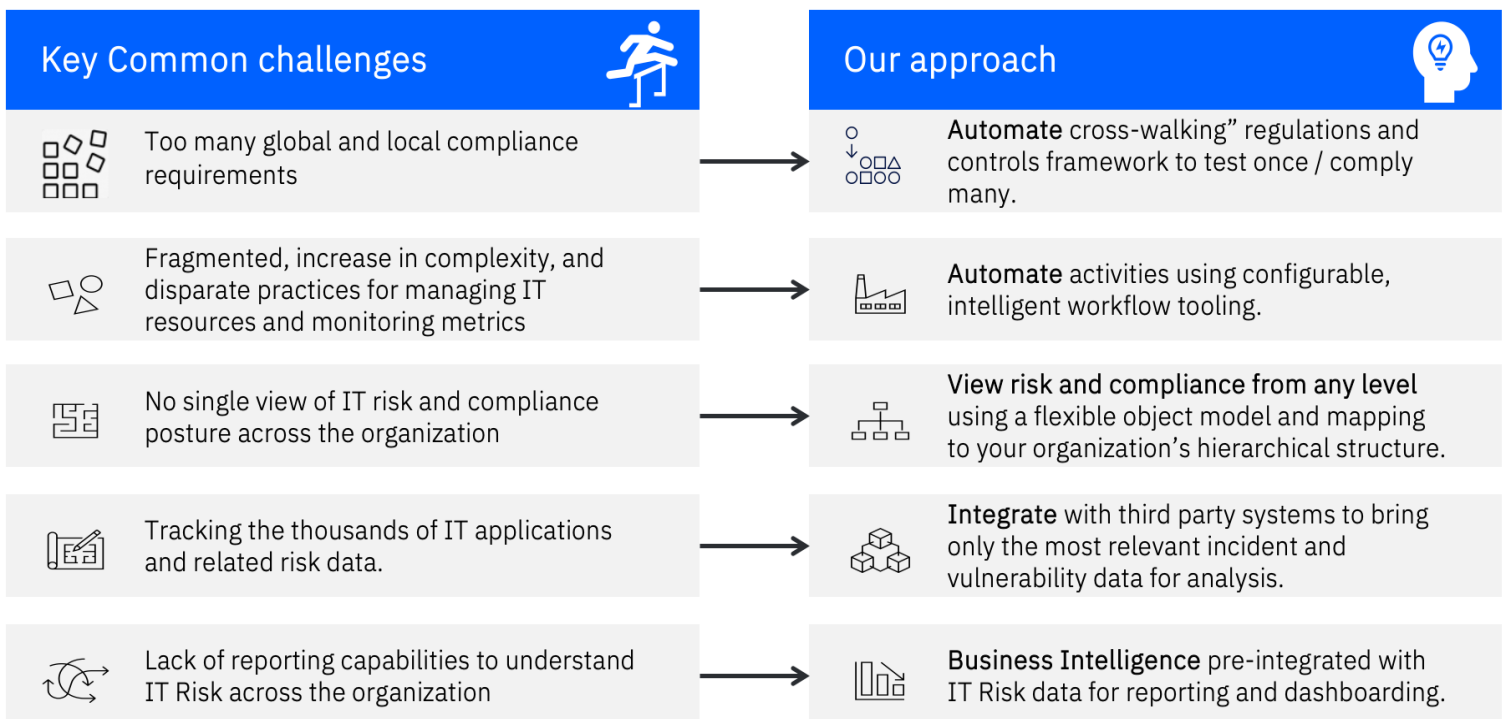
Key Common challenges

Too many global and local compliance requirements

Fragmented, increase in complexity, and disparate practices for managing IT resources and monitoring metrics

No single view of IT risk and compliance posture across the organization

Tracking the thousands of IT applications and related risk data.

Lack of reporting capabilities to understand IT Risk across the organization

Our approach

Automate cross-walking" regulations and controls framework to test once / comply many.

Automate activities using configurable, intelligent workflow tooling.

View risk and compliance from any level using a flexible object model and mapping to your organization's hierarchical structure.

Integrate with third party systems to bring only the most relevant incident and vulnerability data for analysis.

Business Intelligence pre-integrated with IT Risk data for reporting and dashboarding.